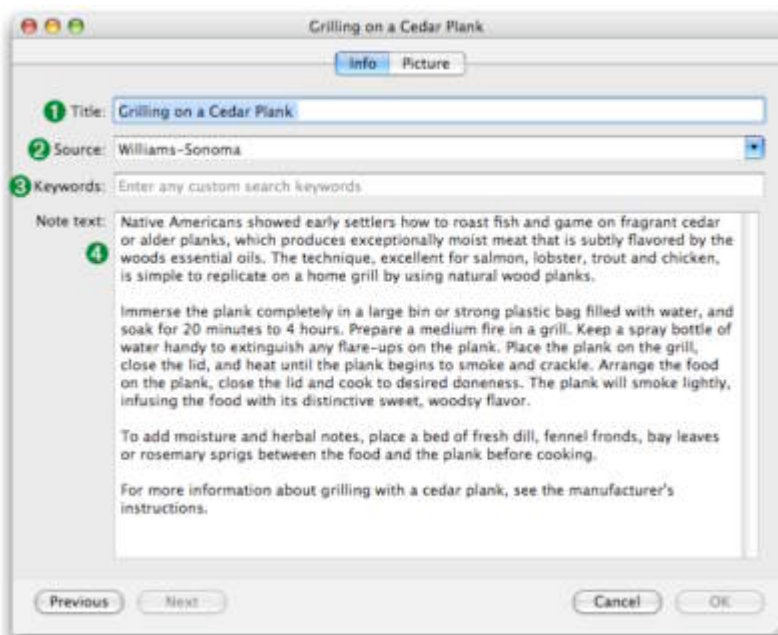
Grilling on a Cedar Plank

Info Picture

1 Title: Grilling on a Cedar Plank

2 Source: Williams-Sonoma

3 Keywords: Enter any custom search keywords

Note text:

4

Native Americans showed early settlers how to roast fish and game on fragrant cedar or alder planks, which produces exceptionally moist meat that is subtly flavored by the woods essential oils. The technique, excellent for salmon, lobster, trout and chicken, is simple to replicate on a home grill by using natural wood planks.

Immerse the plank completely in a large bin or strong plastic bag filled with water, and soak for 20 minutes to 4 hours. Prepare a medium fire in a grill. Keep a spray bottle of water handy to extinguish any flare-ups on the plank. Place the plank on the grill, close the lid, and heat until the plank begins to smoke and crackle. Arrange the food on the plank, close the lid and cook to desired doneness. The plank will smoke lightly, infusing the food with its distinctive sweet, woodsy flavor.

To add moisture and herbal notes, place a bed of fresh dill, fennel fronds, bay leaves or rosemary sprigs between the food and the plank before cooking.

For more information about grilling with a cedar plank, see the manufacturer's instructions.

Previous Next Cancel OK